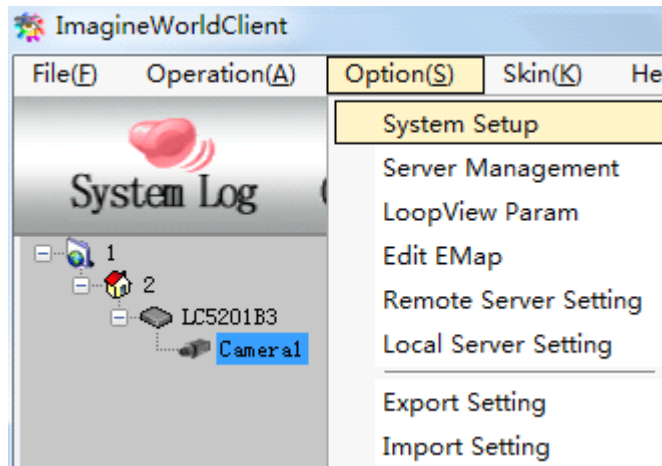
ImagineWorldClient

File(F) Operation(A) Option(S) Skin(K) He

System Log

1
2
LC5201B3
Camera1

System Setup
Server Management
LoopView Param
Edit EMap
Remote Server Setting
Local Server Setting
Export Setting
Import Setting